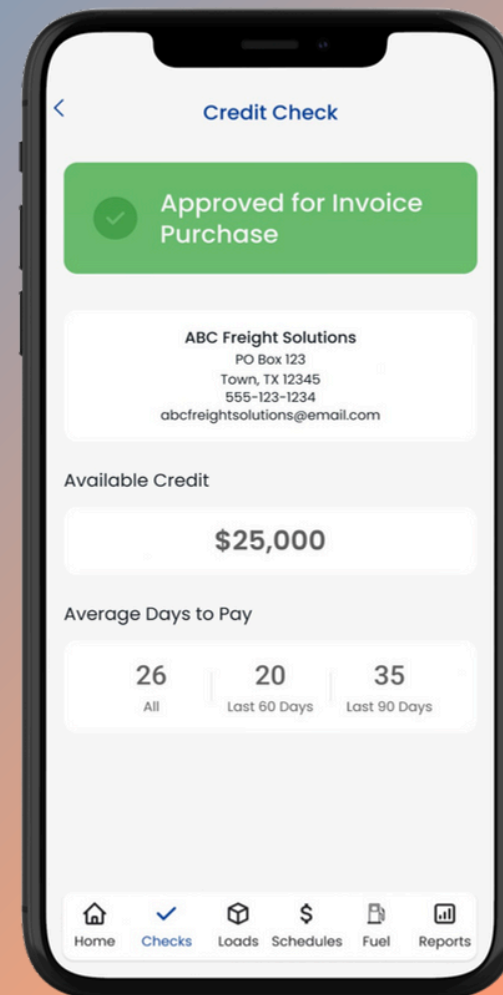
Credit Check

Approved for Invoice Purchase

ABC Freight Solutions
PO Box 123
Town, TX 12345
555-123-1234
abcfreightsolutions@email.com

Available Credit

$25,000

Average Days to Pay

| 26 | 20 | 35 |
|---|---|---|
| All | Last 60 Days | Last 90 Days |

Home Checks Loads Schedules Fuel Reports